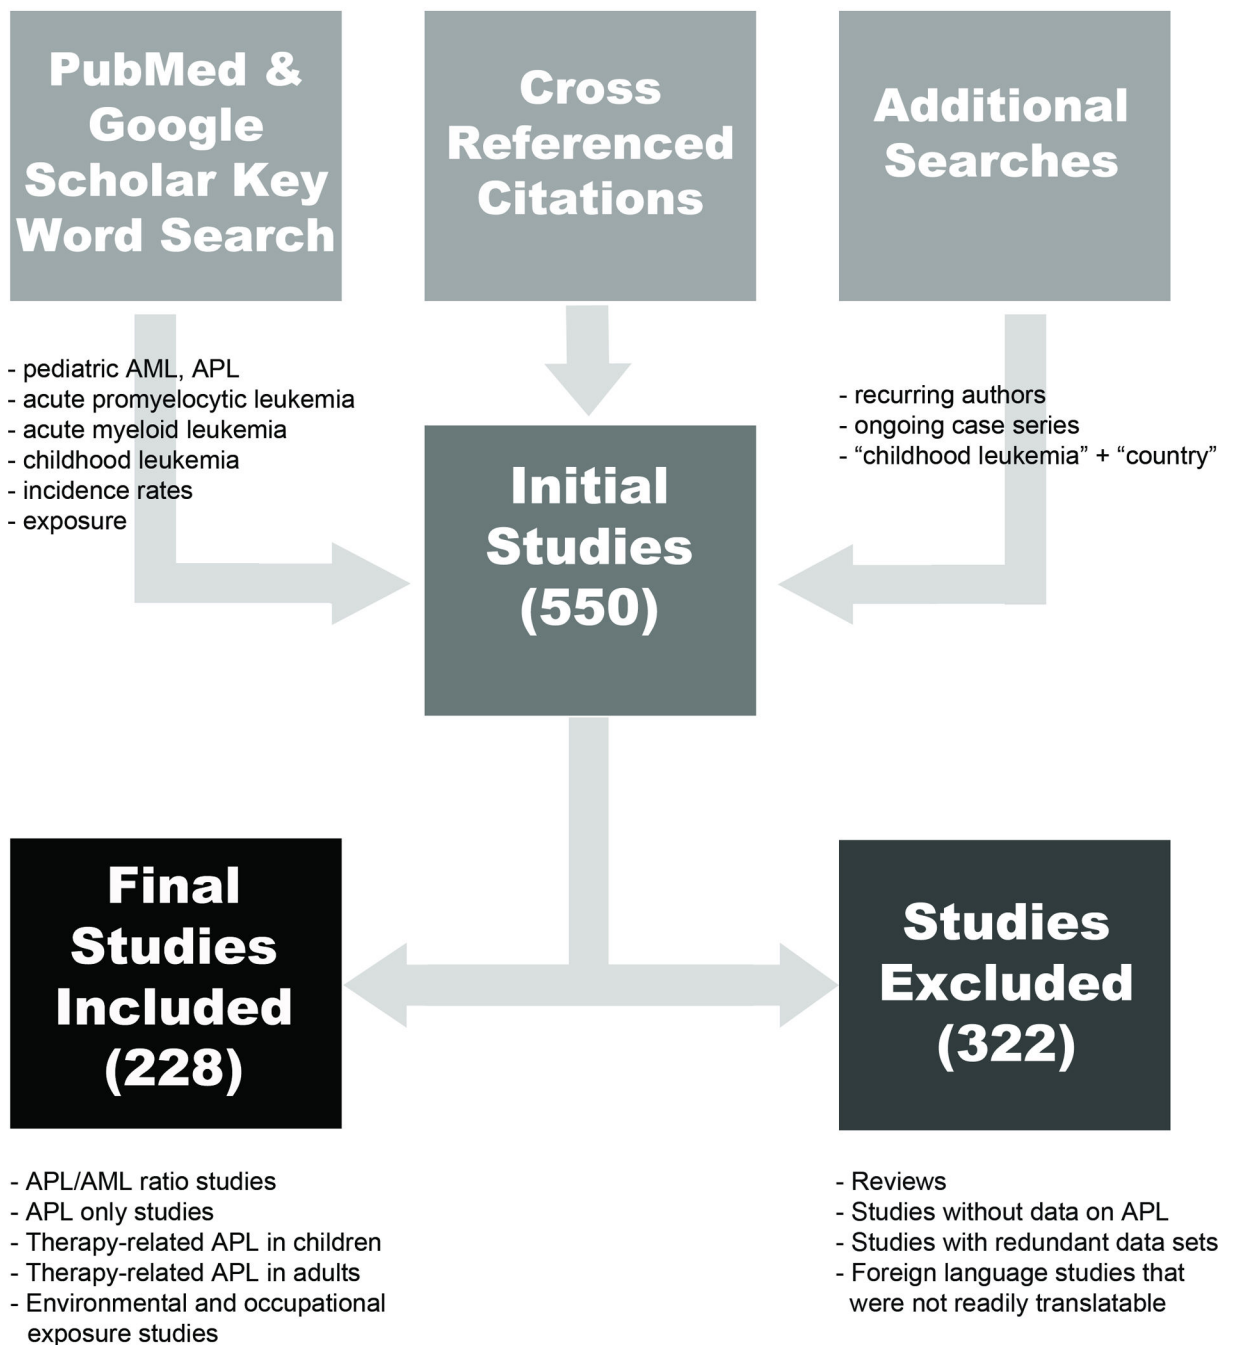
PubMed & Google Scholar Key Word Search

Cross Referenced Citations

Additional Searches

- pediatric AML, APL
- acute promyelocytic leukemia
- acute myeloid leukemia
- childhood leukemia
- incidence rates
- exposure

- recurring authors
- ongoing case series
- “childhood leukemia” + “country”

Initial Studies (550)

Final Studies Included (228)

Studies Excluded (322)

- APL/AML ratio studies
- APL only studies
- Therapy-related APL in children
- Therapy-related APL in adults
- Environmental and occupational exposure studies

- Reviews
- Studies without data on APL
- Studies with redundant data sets
- Foreign language studies that were not readily translatable